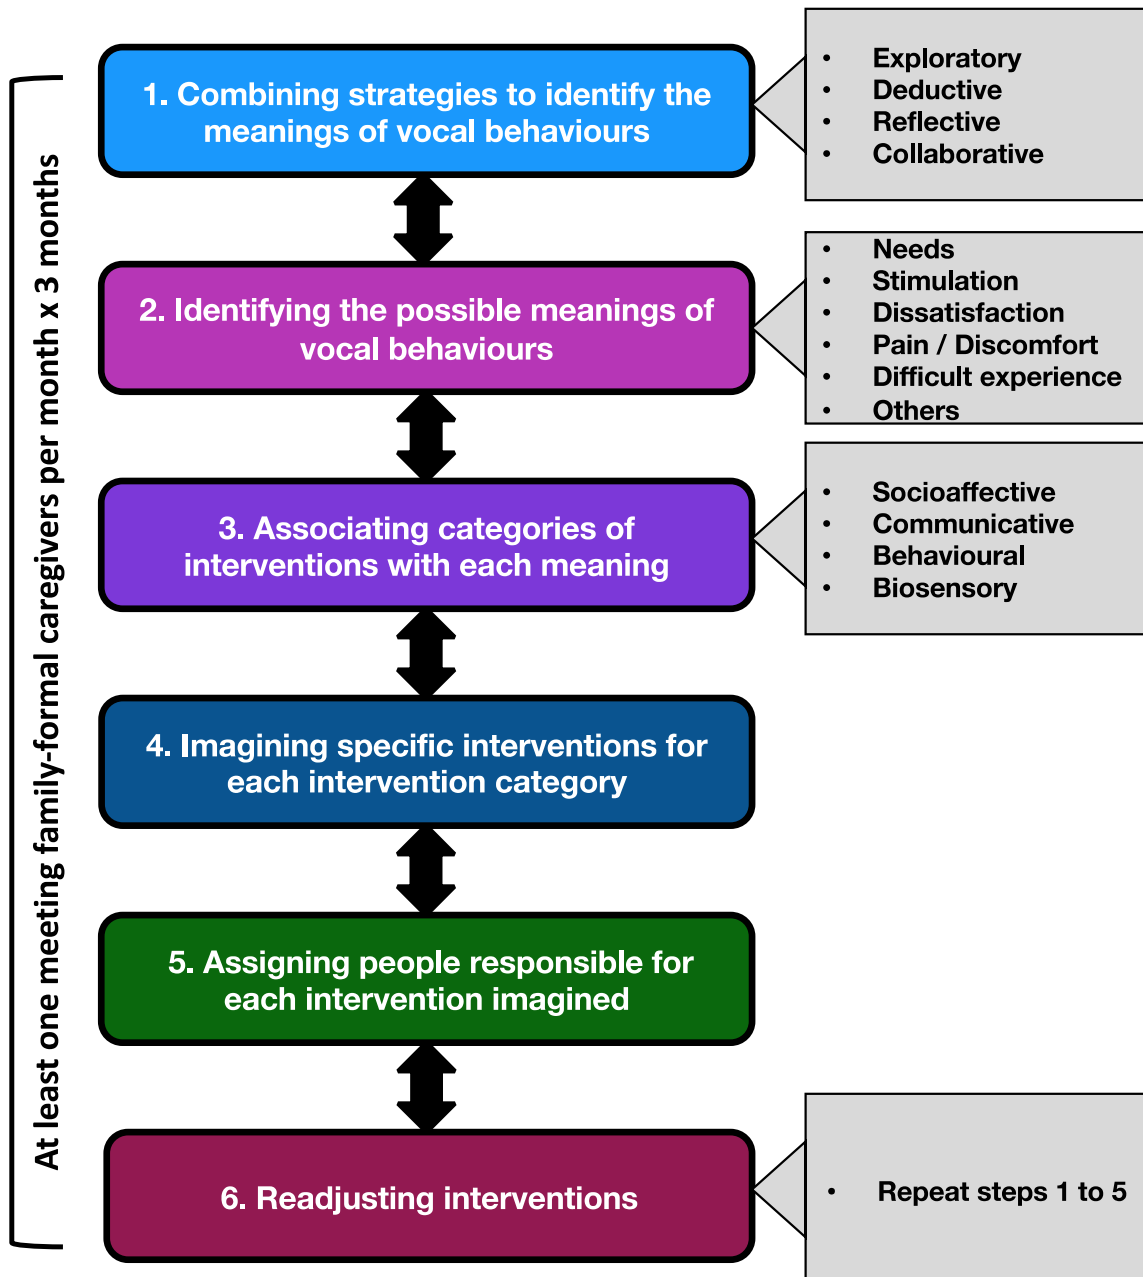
At least one meeting family-formal caregivers per month x 3 months

1. Combining strategies to identify the meanings of vocal behaviours

- Exploratory
- Deductive
- Reflective
- Collaborative

2. Identifying the possible meanings of vocal behaviours

- Needs
- Stimulation
- Dissatisfaction
- Pain / Discomfort
- Difficult experience
- Others

3. Associating categories of interventions with each meaning

- Socioaffective
- Communicative
- Behavioural
- Biosensory

4. Imagining specific interventions for each intervention category

5. Assigning people responsible for each intervention imagined

6. Readjusting interventions

- Repeat steps 1 to 5